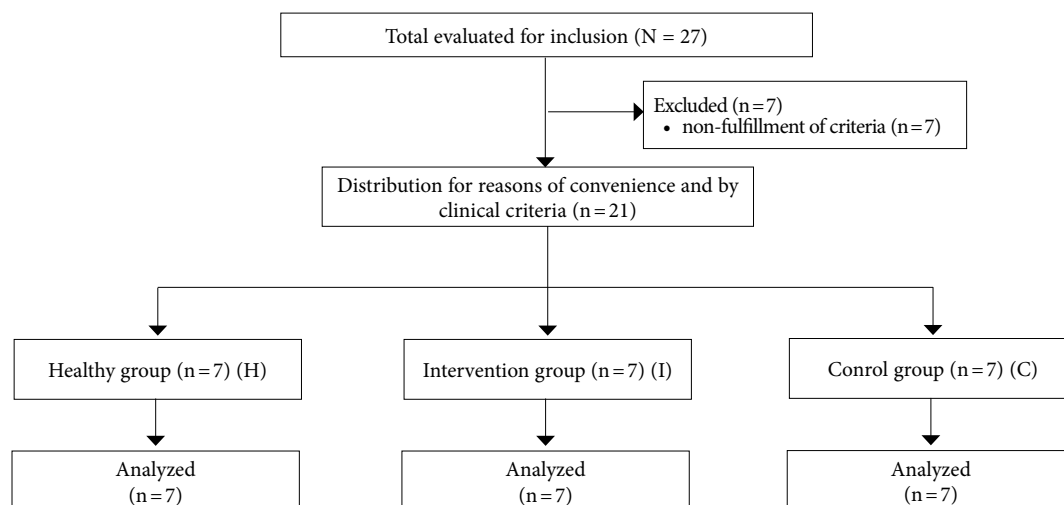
Total evaluated for inclusion (N = 27)

Excluded (n = 7)
• non-fulfillment of criteria (n = 7)

Distribution for reasons of convenience and by clinical criteria (n = 21)

Healthy group (n = 7) (H)

Intervention group (n = 7) (I)

Conrol group (n = 7) (C)

Analyzed (n = 7)

Analyzed (n = 7)

Analyzed (n = 7)